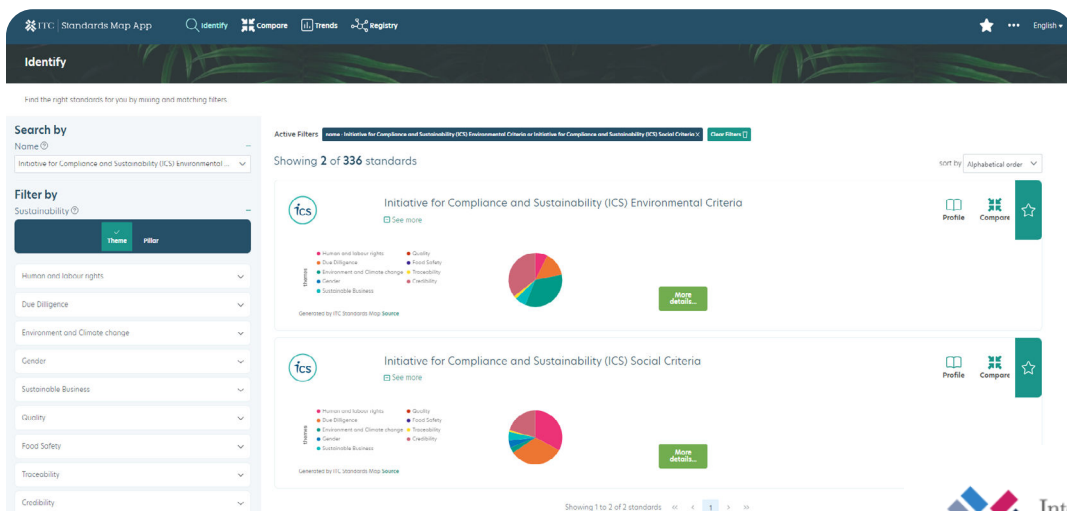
ITC | Standards Map App Identify Compare Trends Registry ••• English

Identify

Find the right standards for you by mixing and matching filters

Search by
Name
Initiative for Compliance and Sustainability (ICS) Environmental ...

Filter by
Sustainability

Theme Pillar

Human and labour rights
Due Diligence
Environment and Climate change
Gender
Sustainable Business
Quality
Food Safety
Traceability
Credibility

Active Filters name : Initiative for Compliance and Sustainability (ICS) Environmental Criteria or Initiative for Compliance and Sustainability (ICS) Social Criteria × Clear Filters

Showing 2 of 336 standards

Sort by Alphabetical order

ics
Initiative for Compliance and Sustainability (ICS) Environmental Criteria
See more
Profile Compare

themes
Human and labour rights
Due Diligence
Environment and Climate change
Gender
Sustainable Business
Quality
Food Safety
Traceability
Credibility

More details...

Generated by ITC Standards Map Source

ics
Initiative for Compliance and Sustainability (ICS) Social Criteria
See more
Profile Compare

themes
Human and labour rights
Due Diligence
Environment and Climate change
Gender
Sustainable Business
Quality
Food Safety
Traceability
Credibility

More details...

Generated by ITC Standards Map Source

Showing 1 to 2 of 2 standards 1

Int